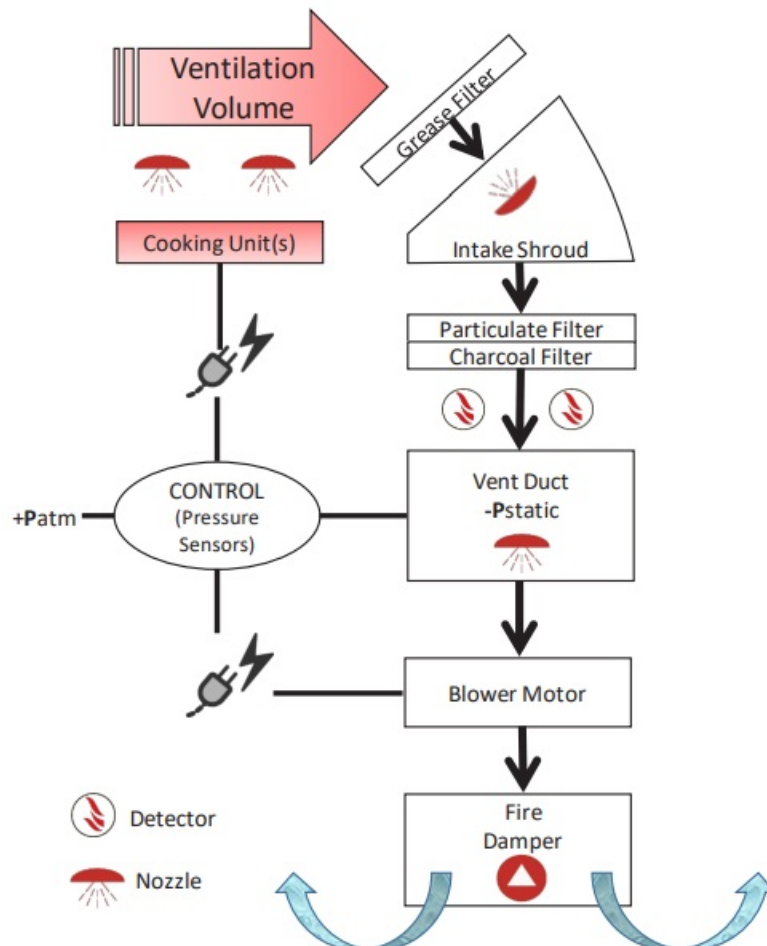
Ventilation Volume

Grease Filter

Cooking Unit(s)

Intake Shroud

Particulate Filter

Charcoal Filter

+Patm

CONTROL (Pressure Sensors)

Vent Duct -Pstatic

Blower Motor

Detector

Nozzle

Fire Damper